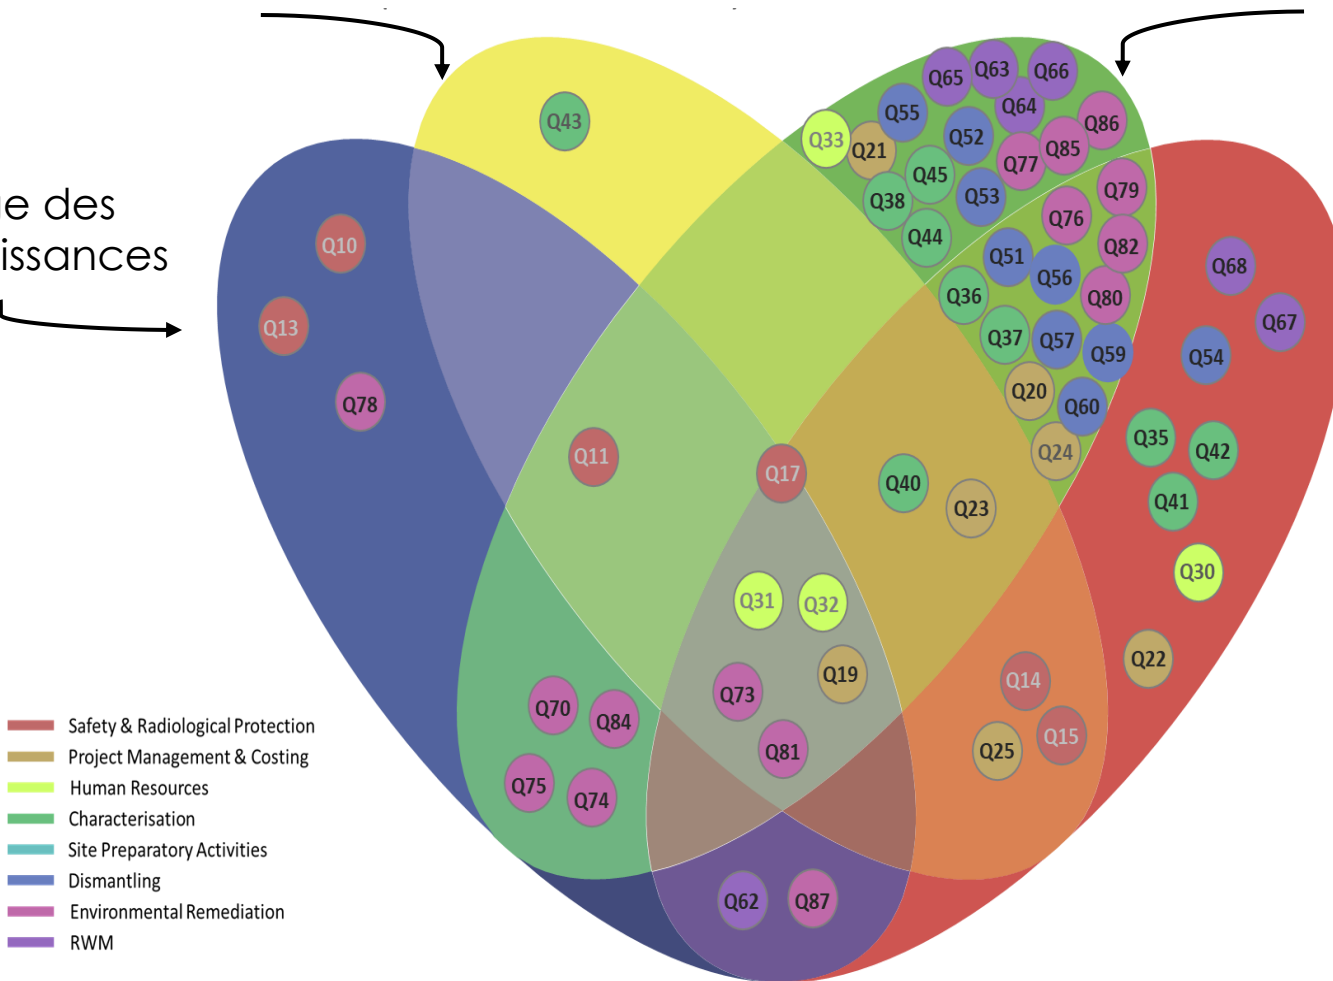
e des
issances

Q43

Q65 Q63 Q66
Q55 Q64
Q33 Q21 Q52 Q86
Q85
Q45 Q77
Q38 Q53 Q79
Q76
Q44
Q51 Q82
Q56
Q36 Q80
Q37 Q57 Q59
Q20
Q60
Q24

Q10
Q13
Q78

Q68
Q67
Q54
Q35 Q42
Q41
Q30
Q22

Q11
Q17
Q40
Q23

Q31 Q32
Q19
Q73
Q81

Q14
Q15
Q25

Q70 Q84
Q75 Q74

Q62 Q87

Safety & Radiological Protection
Project Management & Costing
Human Resources
Characterisation
Site Preparatory Activities
Dismantling
Environmental Remediation
RWM